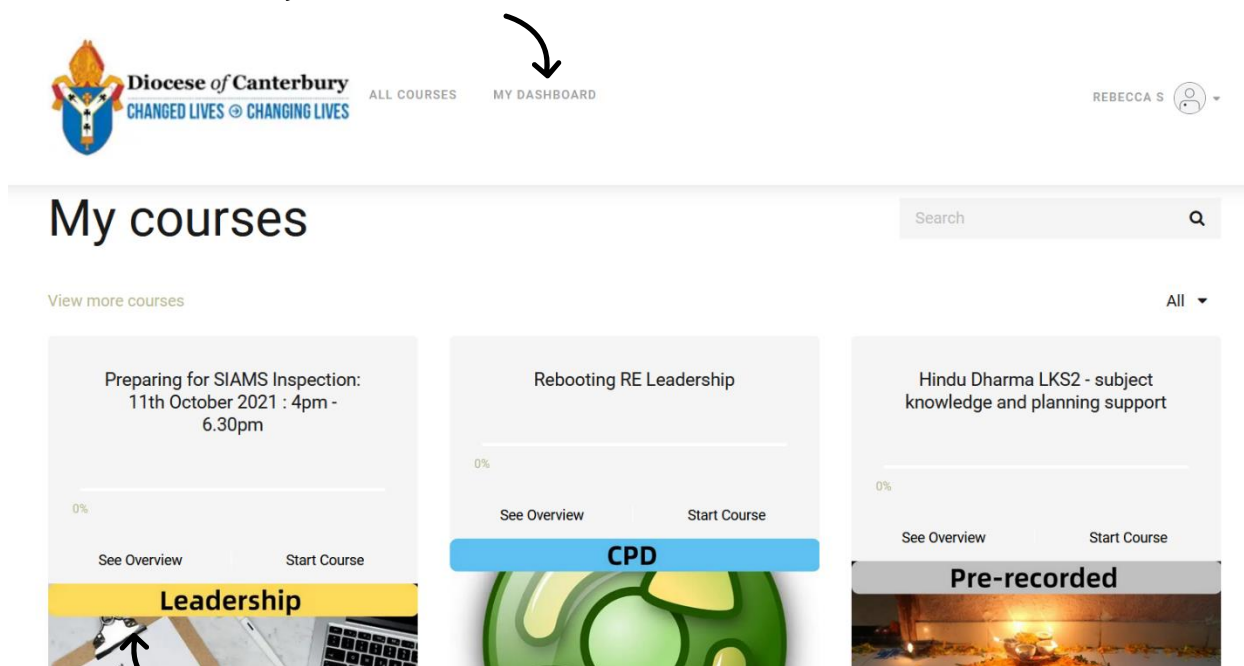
Diocese of Canterbury
CHANGED LIVES ⊕ CHANGING LIVES

ALL COURSES
MY DASHBOARD

REBECCA S

My courses

Search

View more courses

All

Preparing for SIAMS Inspection: 11th October 2021 : 4pm - 6.30pm

0%

See Overview
Start Course

Leadership

Rebooting RE Leadership

0%

See Overview
Start Course

CPD

Hindu Dharma LKS2 - subject knowledge and planning support

0%

See Overview
Start Course

Pre-recorded